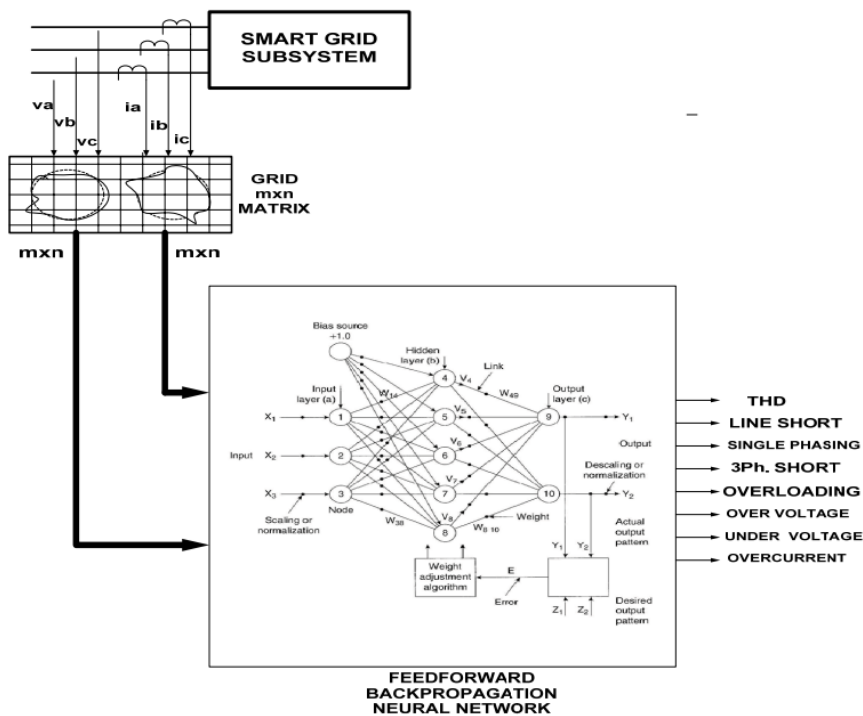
SMART GRID SUBSYSTEM

va vb vc ia ib ic

GRID mxn MATRIX

mxn mxn

Bias source +1.0

Hidden layer (h)

Link

Input layer (a)

Output layer (c)

$X_1$ $X_2$ $X_3$

Input

$W_{14}$ $V_4$ $W_{49}$

1 2 3 4 5 6 7 8 9 10

$V_5$ $V_6$ $V_7$ $V_8$

$Y_1$ $Y_2$

Output

Descaling or normalization

Scaling or normalization

Node

$W_{38}$

$W_{8\ 10}$

Weight

Actual output pattern

$Y_1$ $Y_2$

Weight adjustment algorithm

E

Error

$Z_1$ $Z_2$

Desired output pattern

THD
LINE SHORT
SINGLE PHASING
3Ph. SHORT
OVERLOADING
OVER VOLTAGE
UNDER VOLTAGE
OVERCURRENT

FEEDFORWARD BACKPROPAGATION NEURAL NETWORK